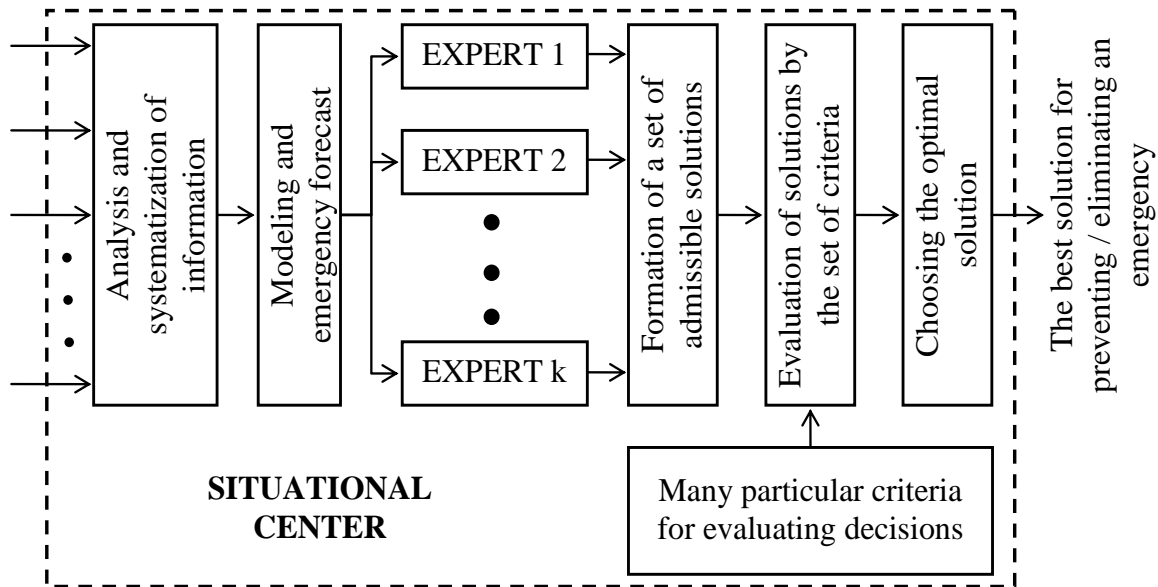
Analysis and systematization of information

Modeling and emergency forecast

EXPERT 1

EXPERT 2

EXPERT k

Formation of a set of admissible solutions

Evaluation of solutions by the set of criteria

Choosing the optimal solution

The best solution for preventing / eliminating an emergency

SITUATIONAL CENTER

Many particular criteria for evaluating decisions